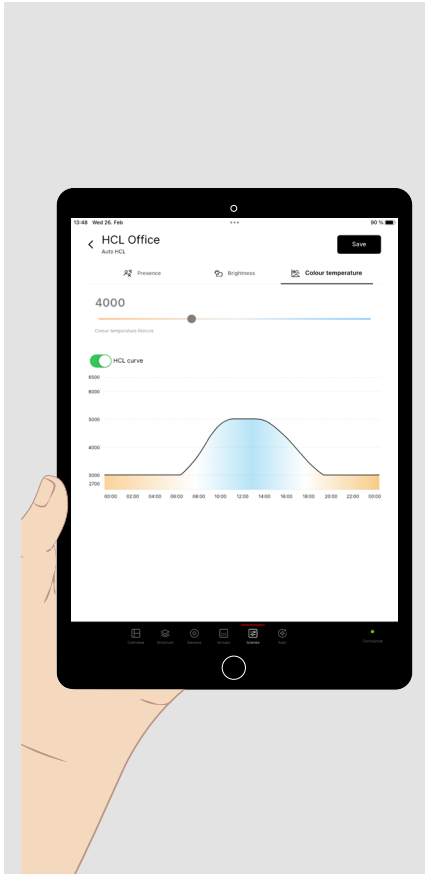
13:48 Wed 26. Feb
90 %

HCL Office
Auto HCL

Save

Presence
Brightness
Colour temperature

4000

Colour temperature (Kelvin)

HCL curve

6500
6000
5000
4000
3000
2700

00:00 02:00 04:00 06:00 08:00 10:00 12:00 14:00 16:00 18:00 20:00 22:00 00:00

Overview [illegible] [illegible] Groups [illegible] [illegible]

Connected